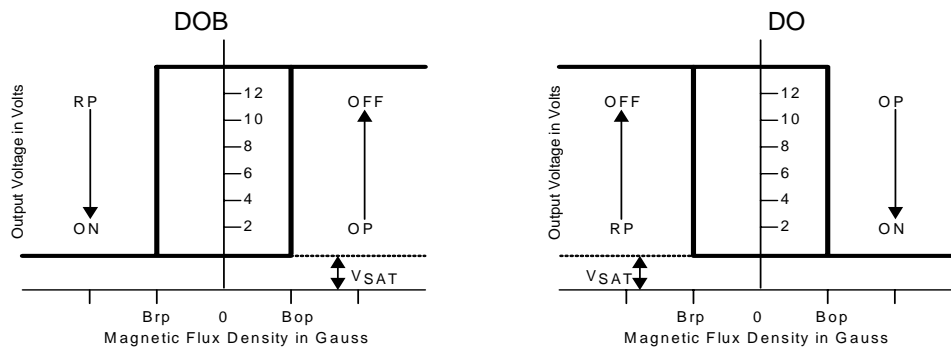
DOB

Output Voltage in Volts

RP

ON

12
10
8
6
4
2

OFF

OP

$V_{SAT}$

Brp 0 Bop

Magnetic Flux Density in Gauss

DO

Output Voltage in Volts

OFF

RP

12
10
8
6
4
2

OP

ON

$V_{SAT}$

Brp 0 Bop

Magnetic Flux Density in Gauss